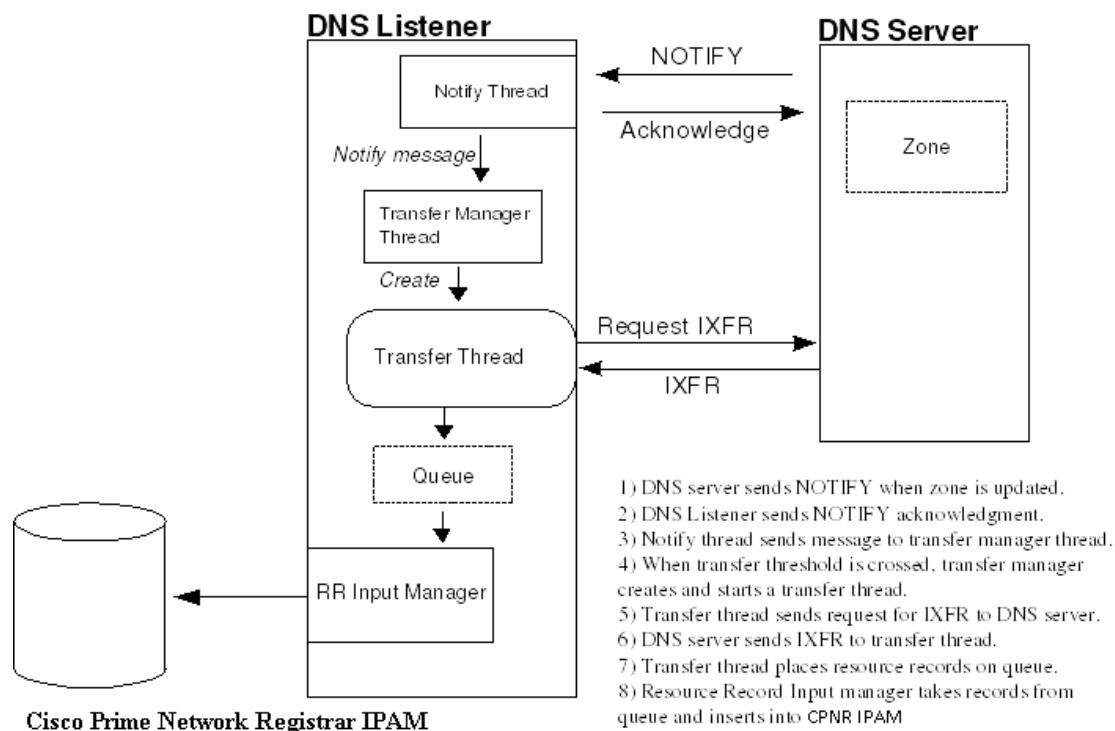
DNS Listener

DNS Server

NOTIFY

Notify Thread

Acknowledge

Zone

Notify message

Transfer Manager Thread

Create

Request IXFR

Transfer Thread

IXFR

Queue

RR Input Manager

Cisco Prime Network Registrar IPAM

1) DNS server sends NOTIFY when zone is updated.
2) DNS Listener sends NOTIFY acknowledgment.
3) Notify thread sends message to transfer manager thread.
4) When transfer threshold is crossed, transfer manager creates and starts a transfer thread.
5) Transfer thread sends request for IXFR to DNS server.
6) DNS server sends IXFR to transfer thread.
7) Transfer thread places resource records on queue.
8) Resource Record Input manager takes records from queue and inserts into CPNR IPAM